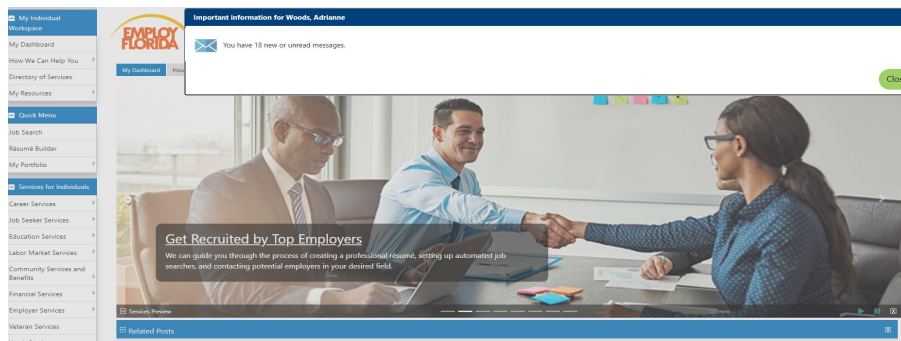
My Individual Workspace
My Dashboard
How We Can Help You
Directory of Services
My Resources

Quick Menu
Job Search
Résumé Builder
My Portfolio

Services for Individuals
Career Services
Job Seeker Services
Education Services
Labor Market Services
Community Services and Benefits
Financial Services
Employer Services
Veteran Services

EMPLOY FLORIDA

My Dashboard How

Important information for Woods, Adrianne

You have 18 new or unread messages.

Clo

Get Recruited by Top Employers

We can guide you through the process of creating a professional résumé, setting up automated job searches, and contacting potential employers in your desired field.

Services Preview

Related Posts